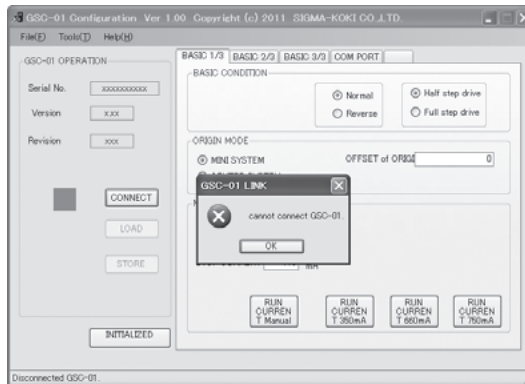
GSC-01 Configuration Ver 1.00 Copyright (c) 2011 SIGMA-KOKI CO.,LTD.

File(F) Tools(T) Help(H)

GSC-01 OPERATION

Serial No. xxxxxxxxxx

Version x.xx

Revision xxx

CONNECT

LOAD

STORE

INITIALIZED

BASIC 1/3 BASIC 2/3 BASIC 3/3 COM PORT

BASIC CONDITION

Normal

Reverse

Half step drive

Full step drive

ORIGIN MODE

MINI SYSTEM

OFFSET of ORIG

0

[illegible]

mA

RUN CURREN T Manual

RUN CURREN T 350mA

RUN CURREN T 660mA

RUN CURREN T 750mA

GSC-01 LINK

cannot connect GSC-01.

OK

Disconnected GSC-01.